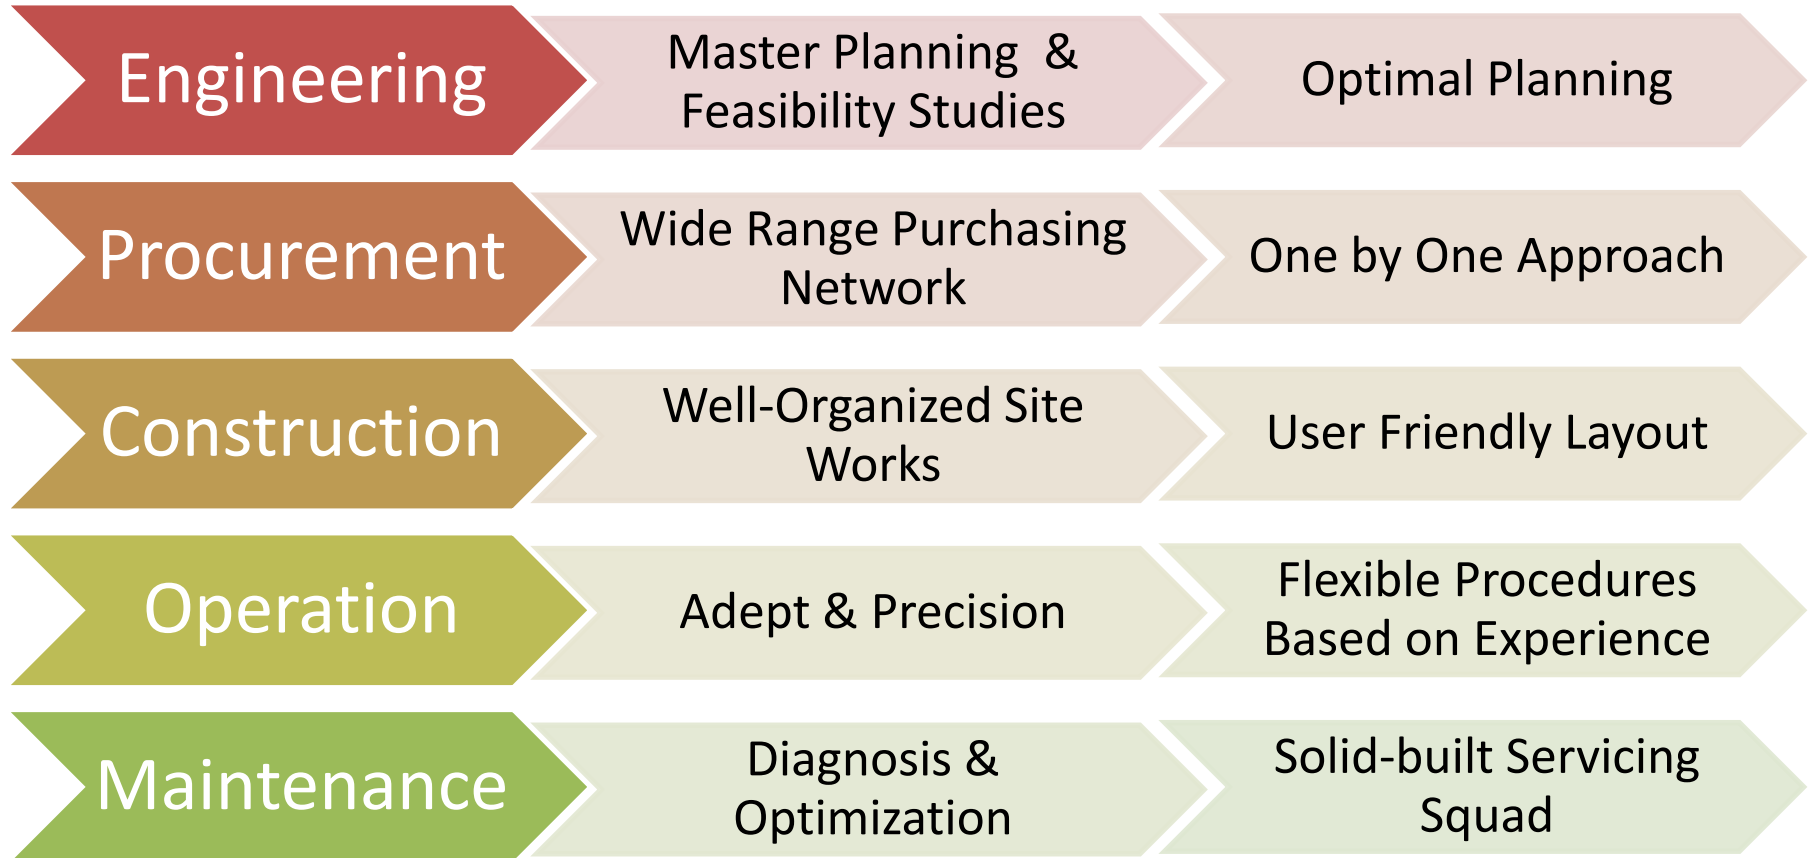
Engineering
Master Planning & Feasibility Studies
Optimal Planning

Procurement
Wide Range Purchasing Network
One by One Approach

Construction
Well-Organized Site Works
User Friendly Layout

Operation
Adept & Precision
Flexible Procedures Based on Experience

Maintenance
Diagnosis & Optimization
Solid-built Servicing Squad